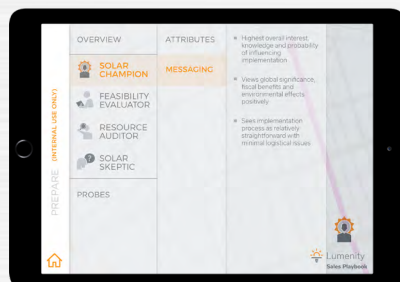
PREPARE (INTERNAL USE ONLY)

OVERVIEW

SOLAR CHAMPION

FEASIBILITY EVALUATOR

RESOURCE AUDITOR

SOLAR SKEPTIC

PROBES

ATTRIBUTES

MESSAGING

Highest overall interest knowledge and probability of influencing implementation

Views global significance, fiscal benefits and environmental effects positively

Sees implementation process as relatively straightforward with minimal logistical issues

Lumenity
Sales Playbook